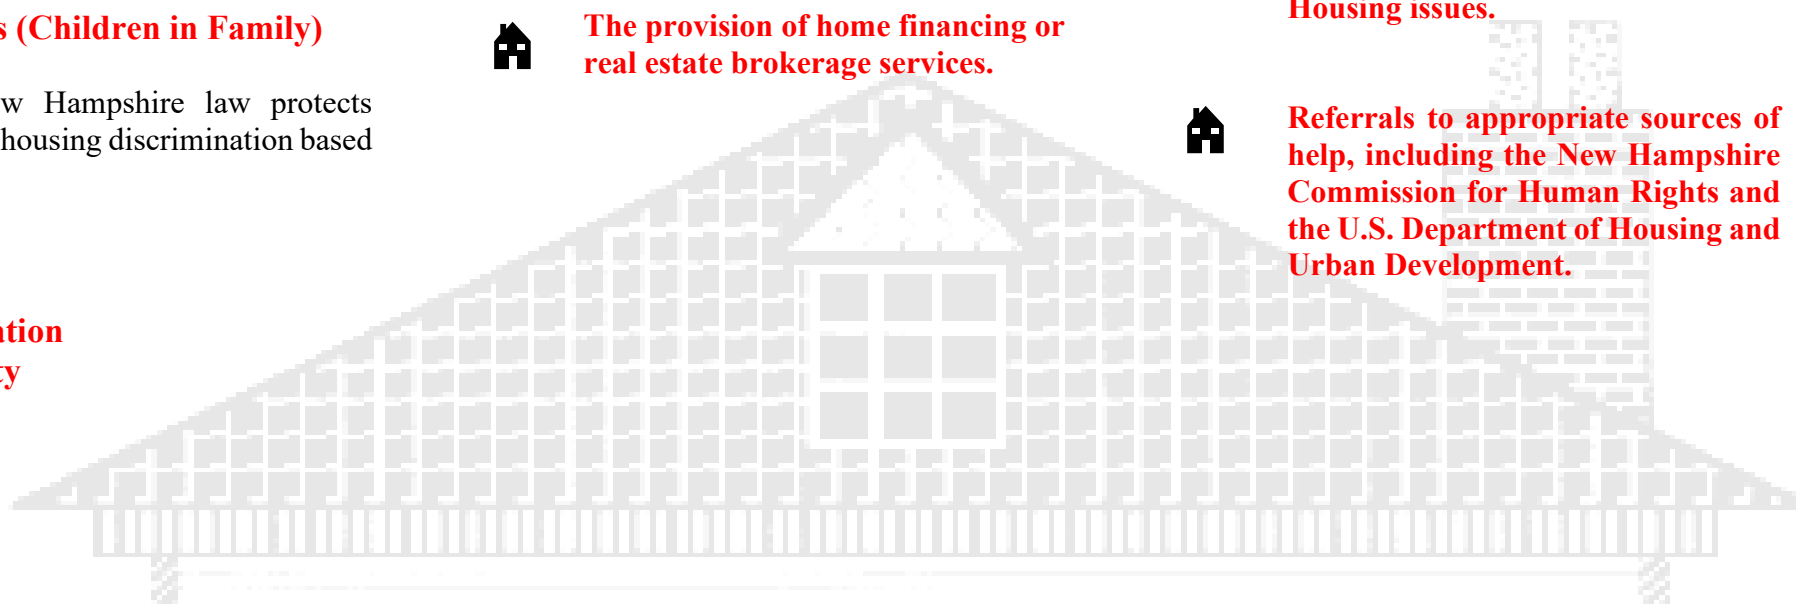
s (Children in Family)

w Hampshire law protects housing discrimination based

ation
ty

The provision of home financing or real estate brokerage services.

Housing issues.

Referrals to appropriate sources of help, including the New Hampshire Commission for Human Rights and the U.S. Department of Housing and Urban Development.